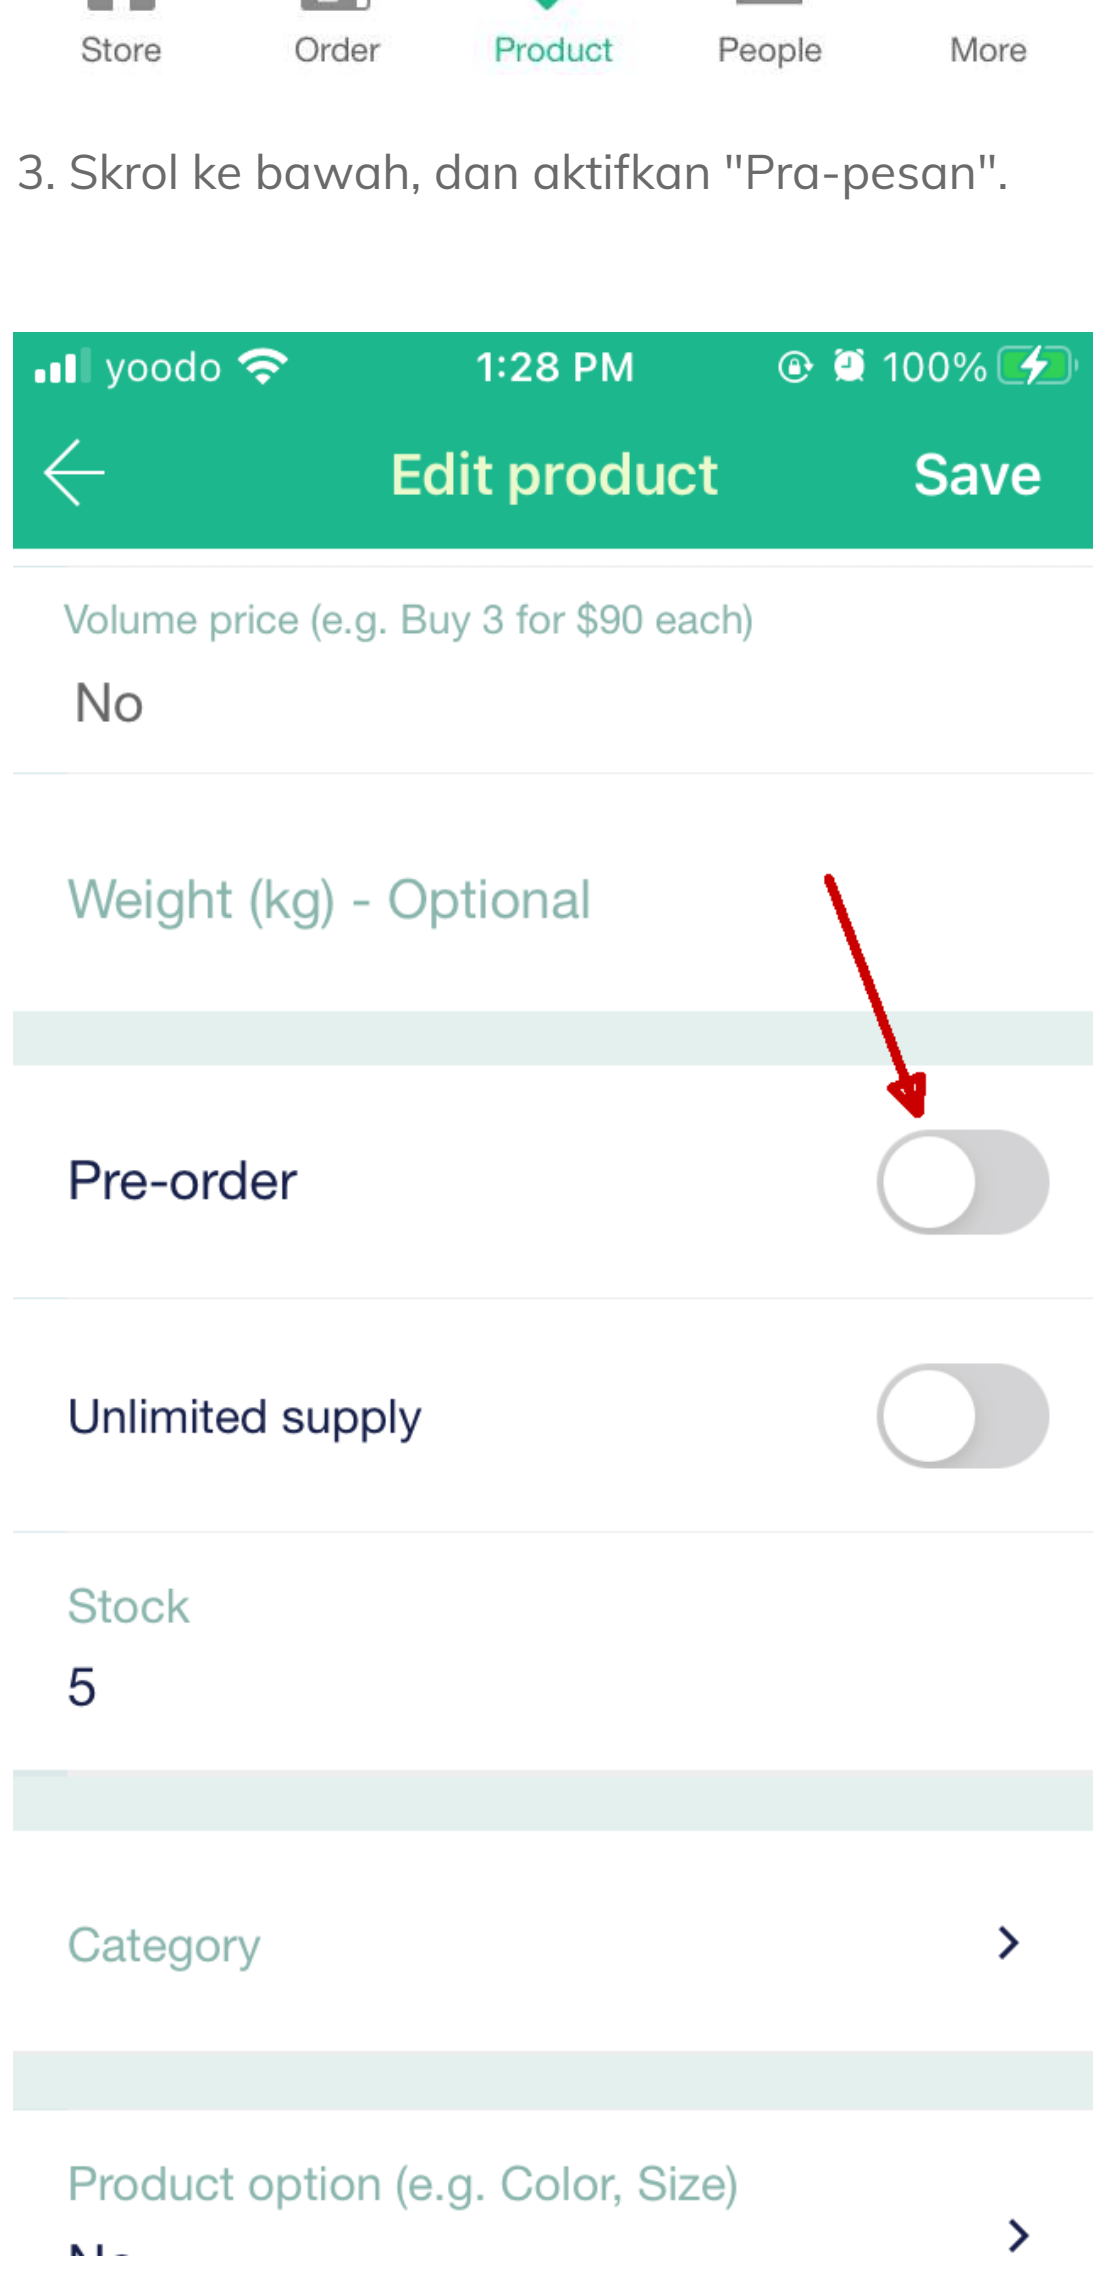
Store Order Product People More

3. Skrol ke bawah, dan aktifkan "Pra-pesan".

yoodo 1:28 PM 100%

Edit product Save

Volume price (e.g. Buy 3 for $90 each)
No

Weight (kg) - Optional

Pre-order

Unlimited supply

Stock
5

Category

Product option (e.g. Color, Size)
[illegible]